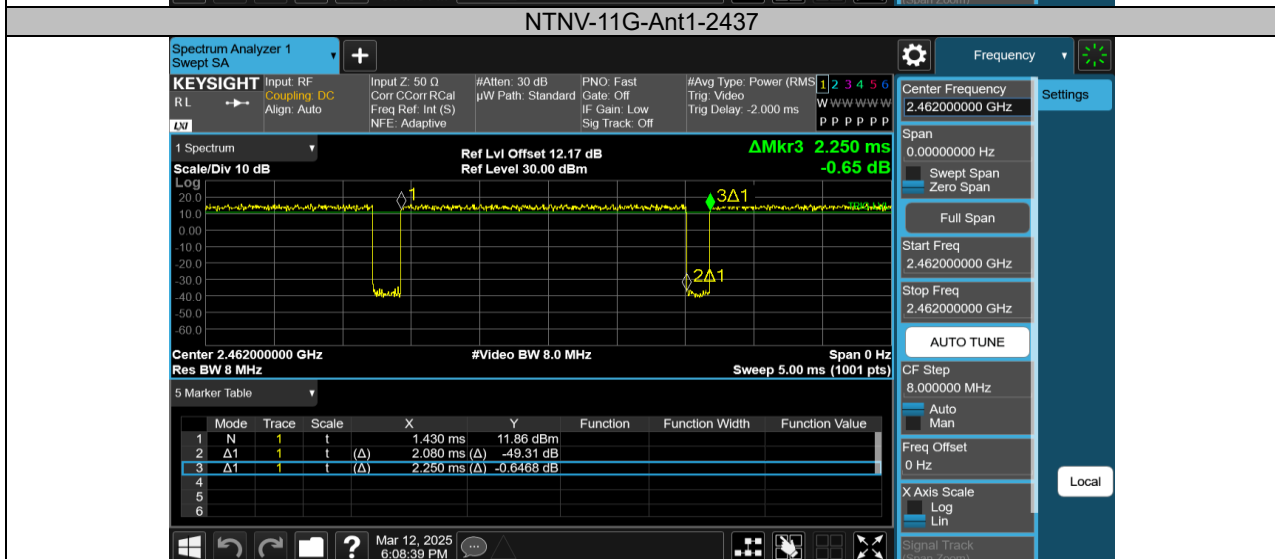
NTNV-11G-Ant1-2437

Spectrum Analyzer 1
Swept SA

Frequency

KEYSIGHT Input: RF
Coupling: DC
Align: Auto
RL

Input Z: 50 Ω
Corr CCorr RCal
Freq Ref: Int (S)
NFE: Adaptive

#Atten: 30 dB
µW Path: Standard

PNO: Fast
Gate: Off
IF Gain: Low
Sig Track: Off

#Avg Type: Power (RMS)
Trig: Video
Trig Delay: -2.000 ms

1 2 3 4 5 6
W W W W W W
P P P P P P

1 Spectrum
Scale/Div 10 dB
Log

Ref Lvl Offset 12.17 dB
Ref Level 30.00 dBm

ΔMkr3 2.250 ms
-0.65 dB

20.0
10.0
0.00
-10.0
-20.0
-30.0
-40.0
-50.0
-60.0

1
3Δ1
2Δ1

Center 2.462000000 GHz
Res BW 8 MHz
#Video BW 8.0 MHz
Span 0 Hz
Sweep 5.00 ms (1001 pts)

5 Marker Table

| | Mode | Trace | Scale | X | Y | Function | Function Width | Function Value |
|---|---|---|---|---|---|---|---|---|
| 1 | N | 1 | t | 1.430 ms | 11.86 dBm | | | |
| 2 | Δ1 | 1 | t | (Δ) 2.080 ms (Δ) | -49.31 dB | | | |
| 3 | Δ1 | 1 | t | (Δ) 2.250 ms (Δ) | -0.6468 dB | | | |
| 4 | | | | | | | | |
| 5 | | | | | | | | |
| 6 | | | | | | | | |

Center Frequency
2.462000000 GHz
Settings
Span
0.00000000 Hz
Swept Span
Zero Span
Full Span
Start Freq
2.462000000 GHz
Stop Freq
2.462000000 GHz
AUTO TUNE
CF Step
8.000000 MHz
Auto
Man
Freq Offset
0 Hz
Local
X Axis Scale
Log
Lin
Signal Track

Mar 12, 2025
6:08:39 PM